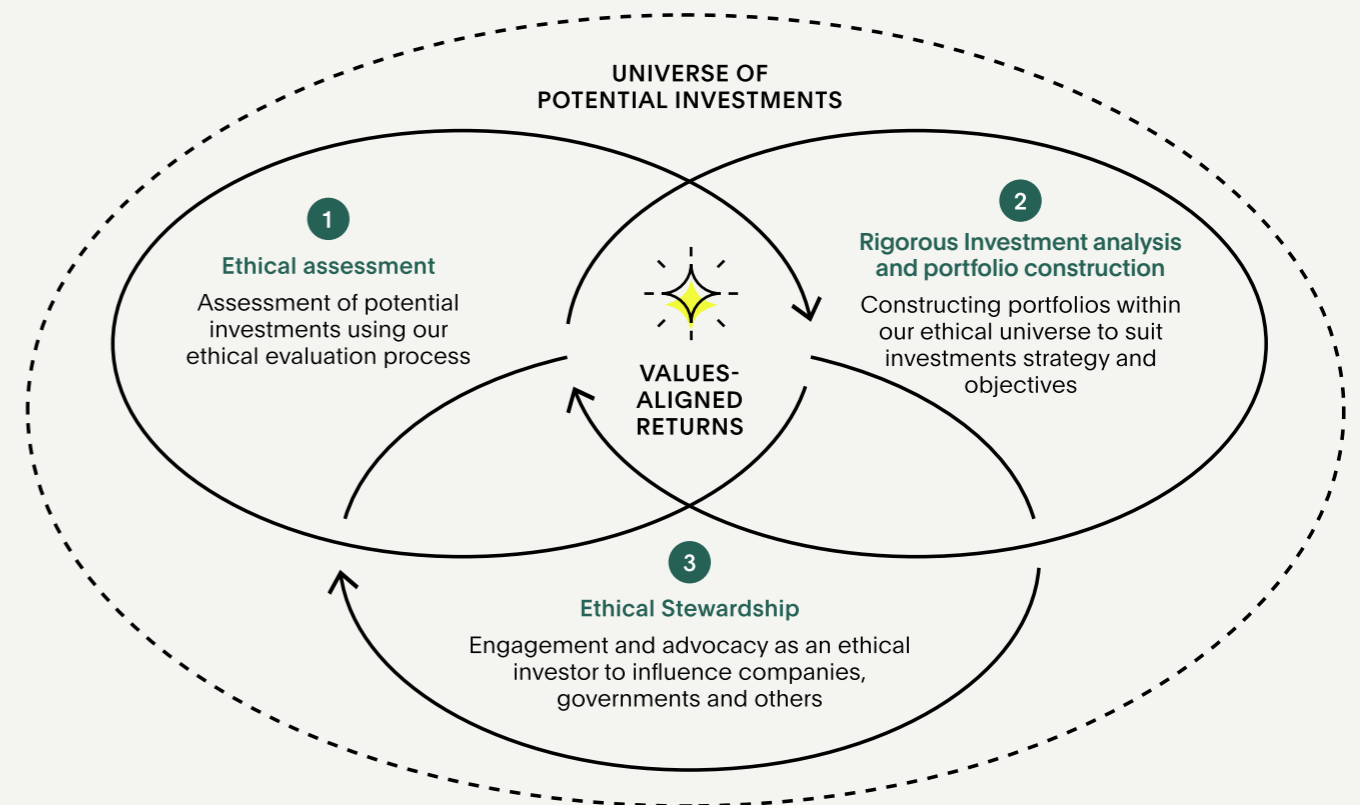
UNIVERSE OF
POTENTIAL INVESTMENTS

1
Ethical assessment
Assessment of potential investments using our ethical evaluation process

2
Rigorous Investment analysis and portfolio construction
Constructing portfolios within our ethical universe to suit investments strategy and objectives

VALUES-
ALIGNED
RETURNS

3
Ethical Stewardship
Engagement and advocacy as an ethical investor to influence companies, governments and others